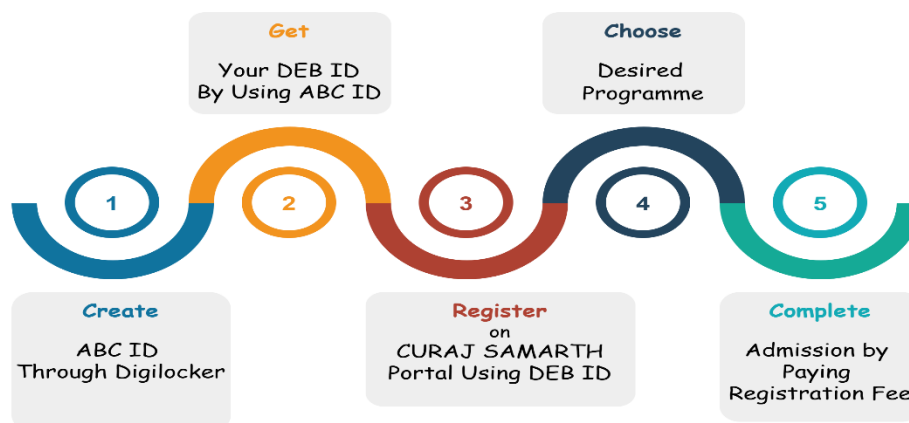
Get

Your DEB ID By Using ABC ID

Choose

Desired Programme

1

2

3

4

5

Create

ABC ID Through Digilocker

Register on CURAJ SAMARTH Portal Using DEB ID

Complete

Admission by Paying Registration Fee